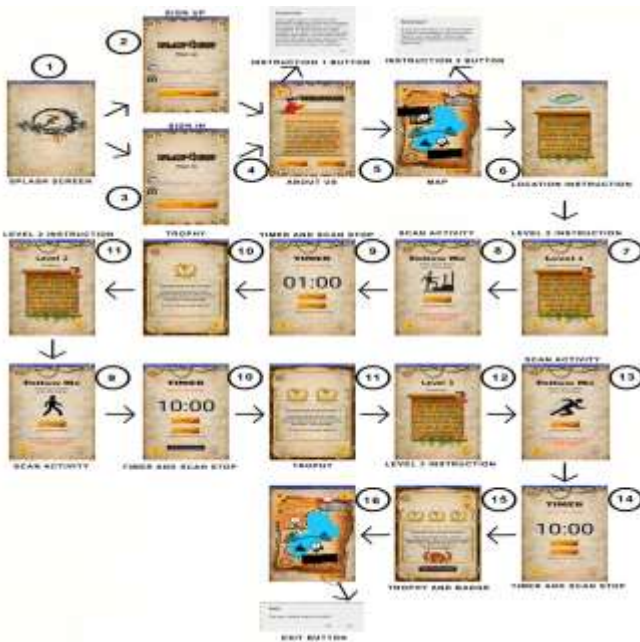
1
SPLASH SCREEN

2
SIGN UP

3
SIGN IN

INSTRUCTION 1 BUTTON

INSTRUCTION 2 BUTTON

4
ABOUT US

5
MAP

6
LOCATION INSTRUCTION

LEVEL 1 INSTRUCTION
7
Level 1

SCAN ACTIVITY
8
Follow Me

TIMER AND SCAN STOP
9
TIMER
01:00

10
TROPHY

LEVEL 2 INSTRUCTION
11
Level 2

9
Follow Me
SCAN ACTIVITY

10
TIMER
10:00
TIMER AND SCAN STOP

11
TROPHY

12
Level 3
LEVEL 3 INSTRUCTION

SCAN ACTIVITY
13
Follow Me

14
TIMER
10:00
TIMER AND SCAN STOP

15
TROPHY AND BADGE

16

EXIT BUTTON